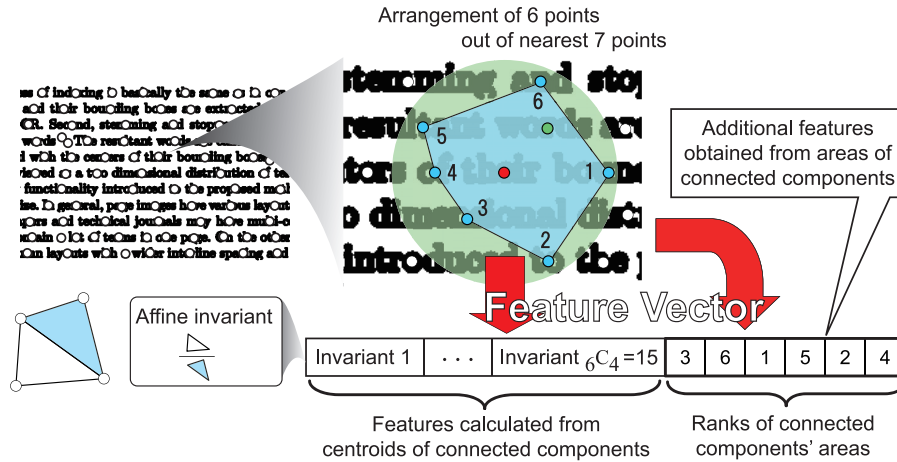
Arrangement of 6 points out of nearest 7 points

Additional features obtained from areas of connected components

5
6
4
1
3
2

Feature Vector

Affine invariant

| Invariant 1 | · · · | Invariant $_6C_4$=15 | 3 | 6 | 1 | 5 | 2 | 4 |
|---|---|---|---|---|---|---|---|---|

Features calculated from centroids of connected components

Ranks of connected components' areas